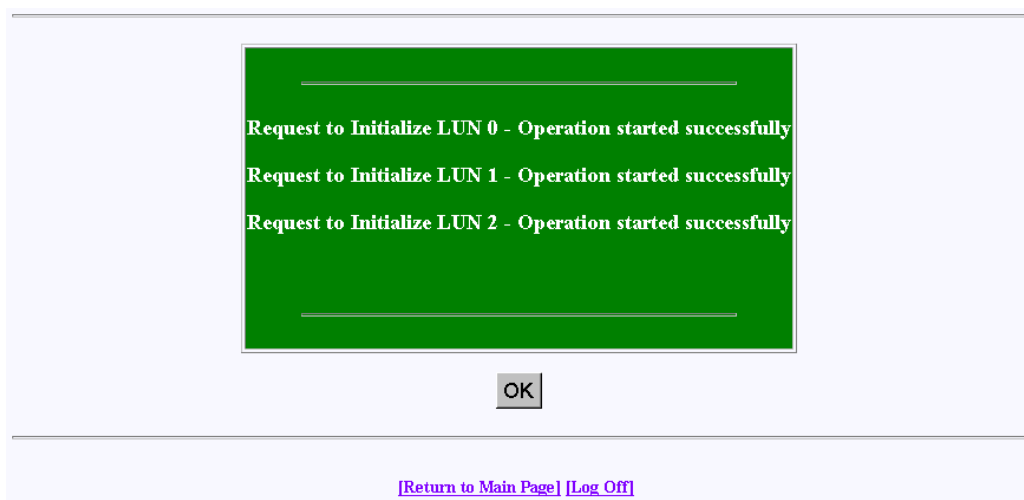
Request to Initialize LUN 0 - Operation started successfully

Request to Initialize LUN 1 - Operation started successfully

Request to Initialize LUN 2 - Operation started successfully

OK

[Return to Main Page] [Log Off]